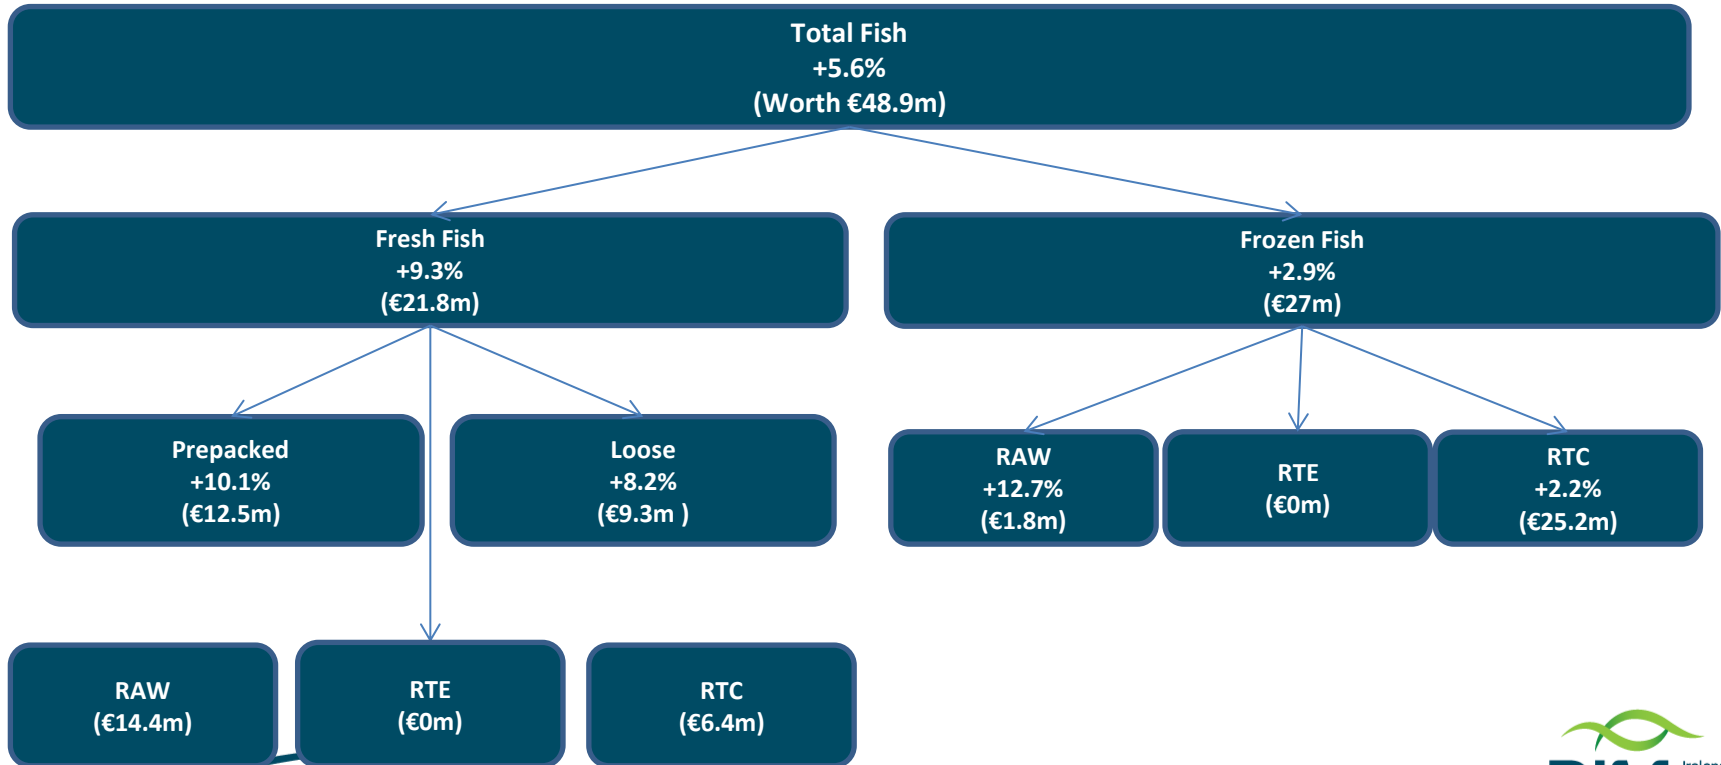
Total Fish
+5.6%
(Worth €48.9m)

Fresh Fish
+9.3%
(€21.8m)

Frozen Fish
+2.9%
(€27m)

Prepacked
+10.1%
(€12.5m)

Loose
+8.2%
(€9.3m )

RAW
+12.7%
(€1.8m)

RTE
(€0m)

RTC
+2.2%
(€25.2m)

RAW
(€14.4m)

RTE
(€0m)

RTC
(€6.4m)

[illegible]